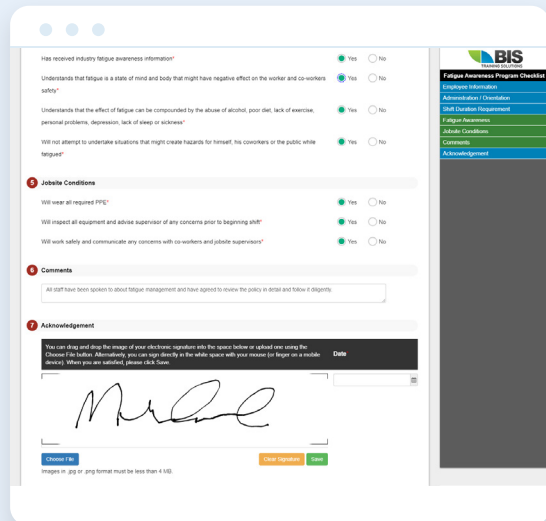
Has received industry fatigue awareness information* Yes No

Understands that fatigue is a state of mind and body that might have negative effect on the worker and co-workers safety* Yes No

Understands that the effect of fatigue can be compounded by the abuse of alcohol, poor diet, lack of exercise, personal problems, depression, lack of sleep or sickness* Yes No

Will not attempt to undertake situations that might create hazards for himself, his coworkers or the public while fatigued* Yes No

5 Jobsite Conditions

Will wear all required PPE* Yes No

Will inspect all equipment and advise supervisor of any concerns prior to beginning shift* Yes No

Will work safely and communicate any concerns with co-workers and jobsite supervisors* Yes No

6 Comments

All staff have been spoken to about fatigue management and have agreed to review the policy in detail and follow it diligently.

7 Acknowledgement

You can drag and drop the image of your electronic signature into the space below or upload one using the Choose File button. Alternatively, you can sign directly in the white space with your mouse (or finger on a mobile device). When you are satisfied, please click Save.

Date

Choose File

Clear Signature Save

Images in .jpg or .png format must be less than 4 MB.

BIS TRAINING SOLUTIONS

Fatigue Awareness Program Checklist
Employee Information
Administration / Orientation
Shift Duration Requirement
Fatigue Awareness
Jobsite Conditions
Comments
Acknowledgement